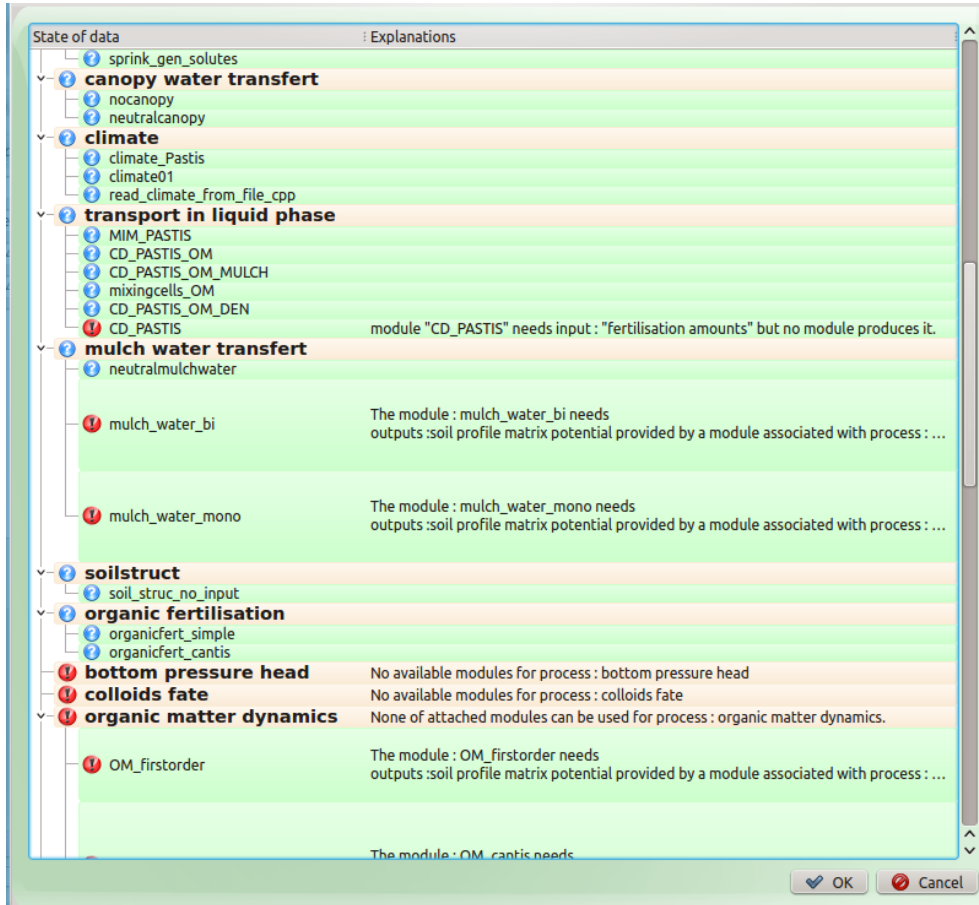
| State of data | Explanations |
|---|---|
| sprink_gen_solutes | |
| canopy water transfert | |
| nocanopy | |
| neutralcanopy | |
| climate | |
| climate_Pastis | |
| climate01 | |
| read_climate_from_file_cpp | |
| transport in liquid phase | |
| MIM_PASTIS | |
| CD_PASTIS_OM | |
| CD_PASTIS_OM_MULCH | |
| mixingcells_OM | |
| CD_PASTIS_OM_DEN | |
| CD_PASTIS | module "CD_PASTIS" needs input : "fertilisation amounts" but no module produces it. |
| mulch water transfert | |
| neutralmulchwater | |
| mulch_water_bi | The module : mulch_water_bi needs outputs :soil profile matrix potential provided by a module associated with process : ... |
| mulch_water_mono | The module : mulch_water_mono needs outputs :soil profile matrix potential provided by a module associated with process : ... |
| soilstruct | |
| soil_struc_no_input | |
| organic fertilisation | |
| organicfert_simple | |
| organicfert_cantis | |
| bottom pressure head | No available modules for process : bottom pressure head |
| colloids fate | No available modules for process : colloids fate |
| organic matter dynamics | None of attached modules can be used for process : organic matter dynamics. |
| OM_firstorder | The module : OM_firstorder needs outputs :soil profile matrix potential provided by a module associated with process : ... |
| | The module : OM_cantis needs |

OK Cancel